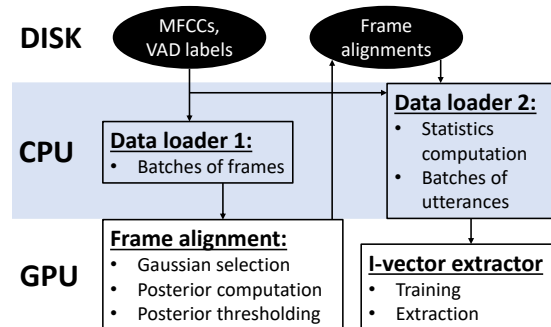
DISK

MFCCs, VAD labels

Frame alignments

CPU

Data loader 1:
• Batches of frames

Data loader 2:
• Statistics computation
• Batches of utterances

GPU

Frame alignment:
• Gaussian selection
• Posterior computation
• Posterior thresholding

I-vector extractor
• Training
• Extraction